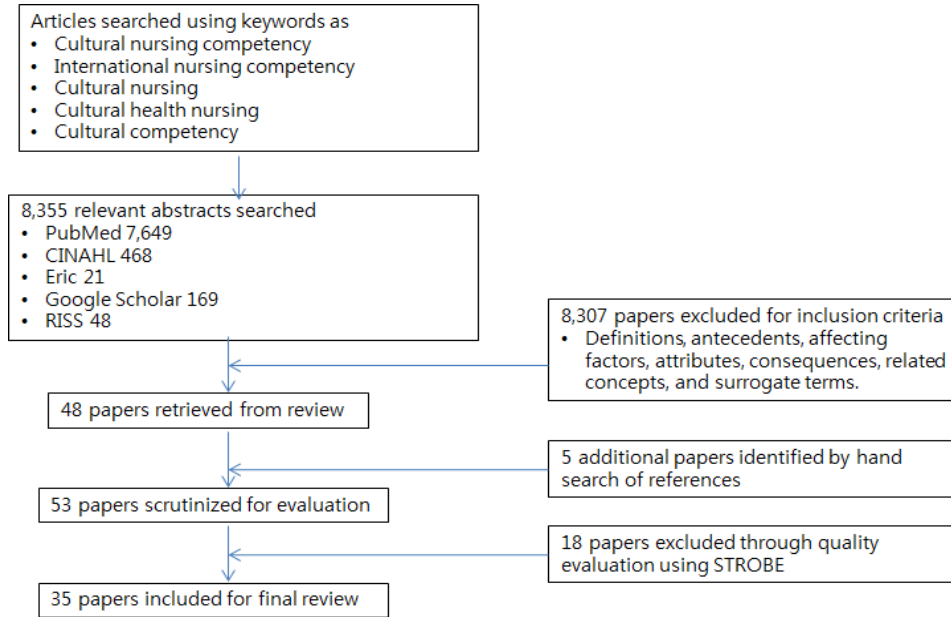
Articles searched using keywords as
• Cultural nursing competency
• International nursing competency
• Cultural nursing
• Cultural health nursing
• Cultural competency

8,355 relevant abstracts searched
• PubMed 7,649
• CINAHL 468
• Eric 21
• Google Scholar 169
• RISS 48

8,307 papers excluded for inclusion criteria
• Definitions, antecedents, affecting factors, attributes, consequences, related concepts, and surrogate terms.

48 papers retrieved from review

5 additional papers identified by hand search of references

53 papers scrutinized for evaluation

18 papers excluded through quality evaluation using STROBE

35 papers included for final review